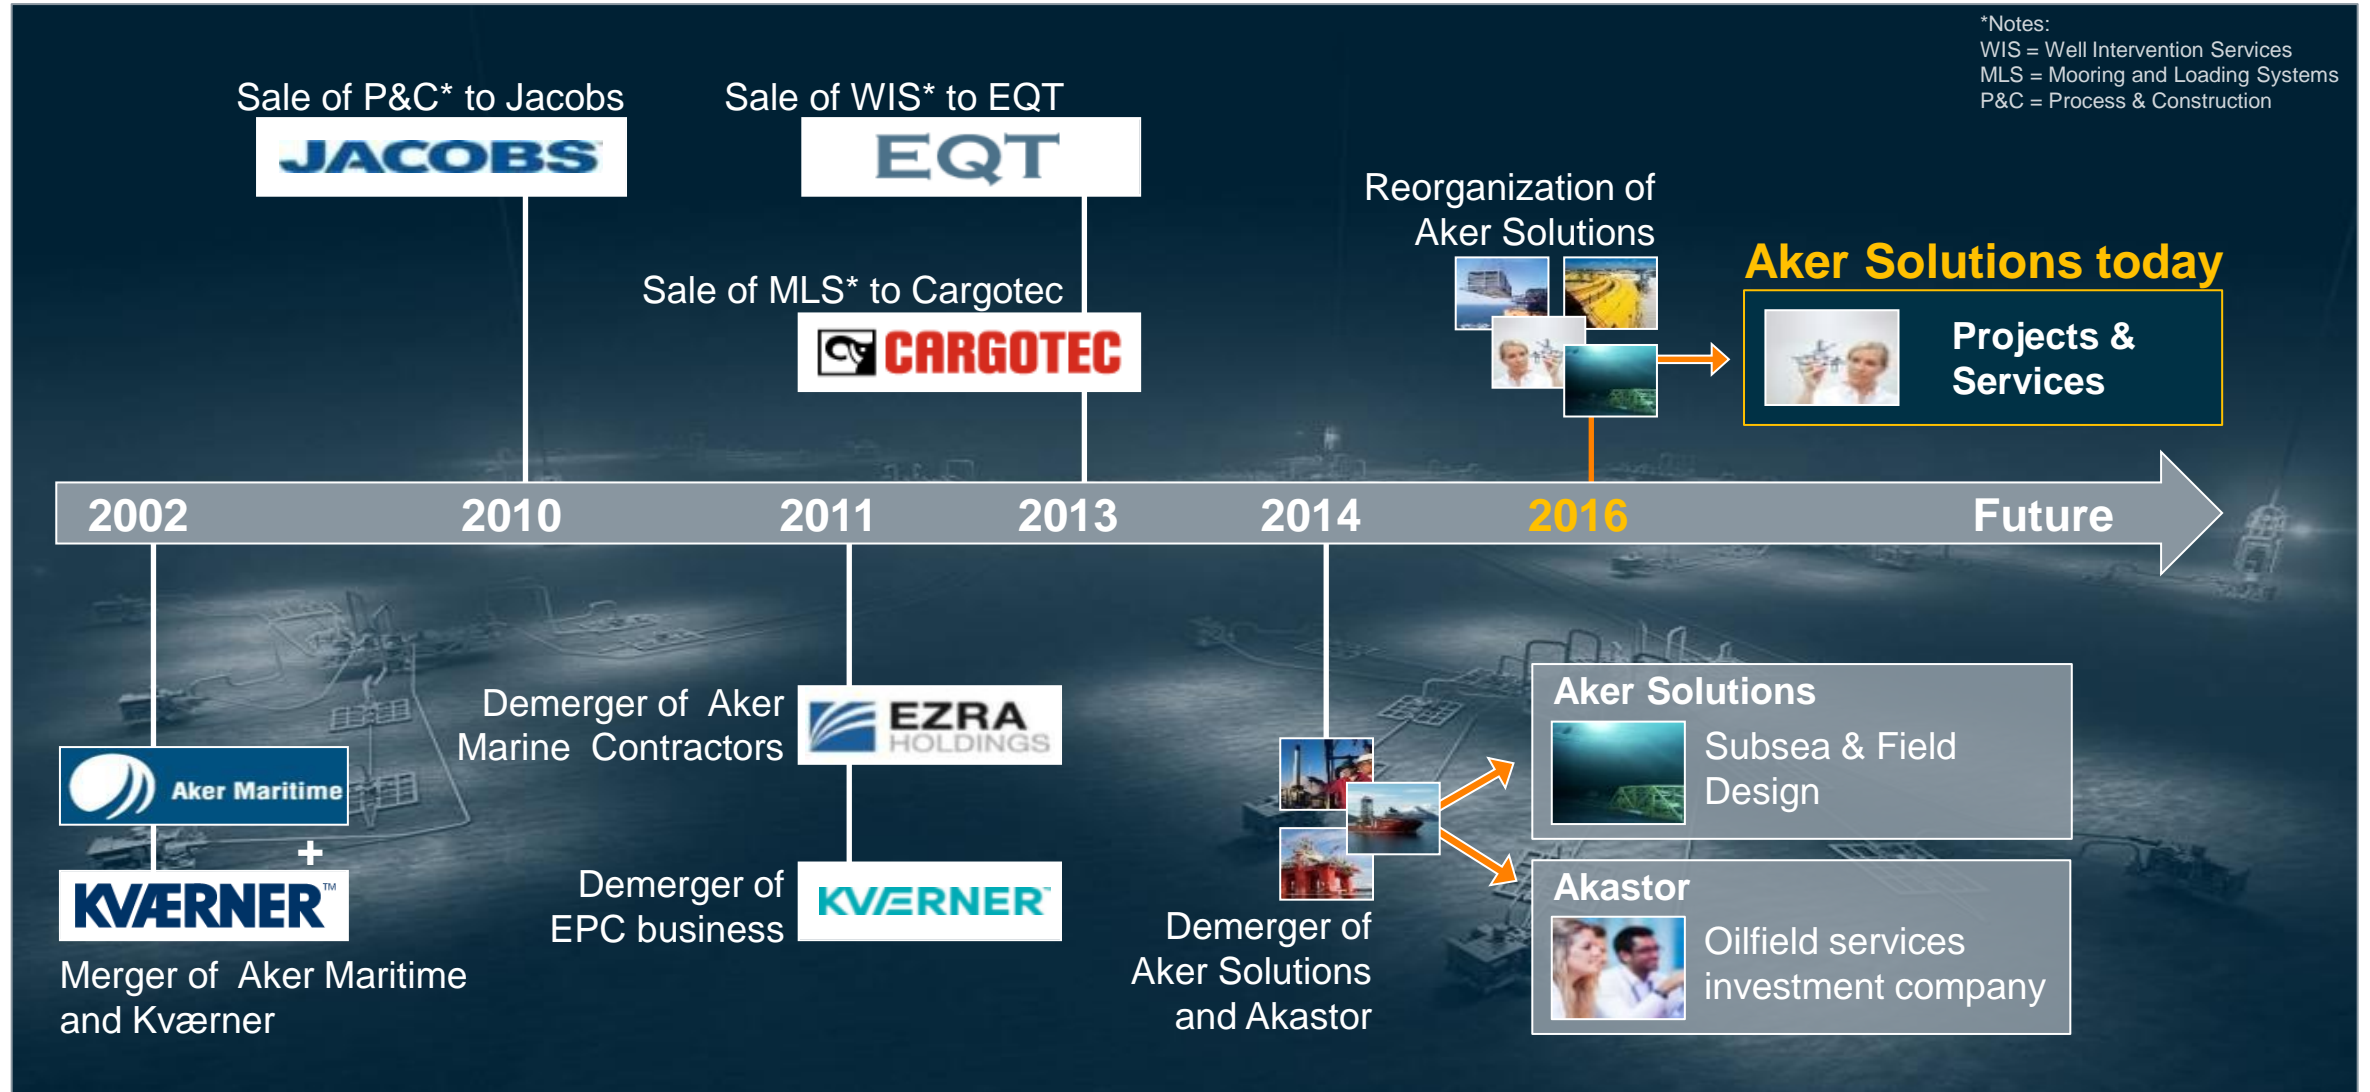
*Notes:
WIS = Well Intervention Services
MLS = Mooring and Loading Systems
P&C = Process & Construction

Sale of P&C* to Jacobs
JACOBS

Sale of WIS* to EQT
EQT

Sale of MLS* to Cargotec
CARGOTEC

Reorganization of Aker Solutions

Aker Solutions today

Projects & Services

2002 2010 2011 2013 2014 2016 Future

Aker Maritime
+
KVÆRNER™
Merger of Aker Maritime and Kværner

Demerger of Aker Marine Contractors
EZRA HOLDINGS

Demerger of EPC business
KVÆRNER™

Demerger of Aker Solutions and Akastor

Aker Solutions
Subsea & Field Design

Akastor
Oilfield services investment company